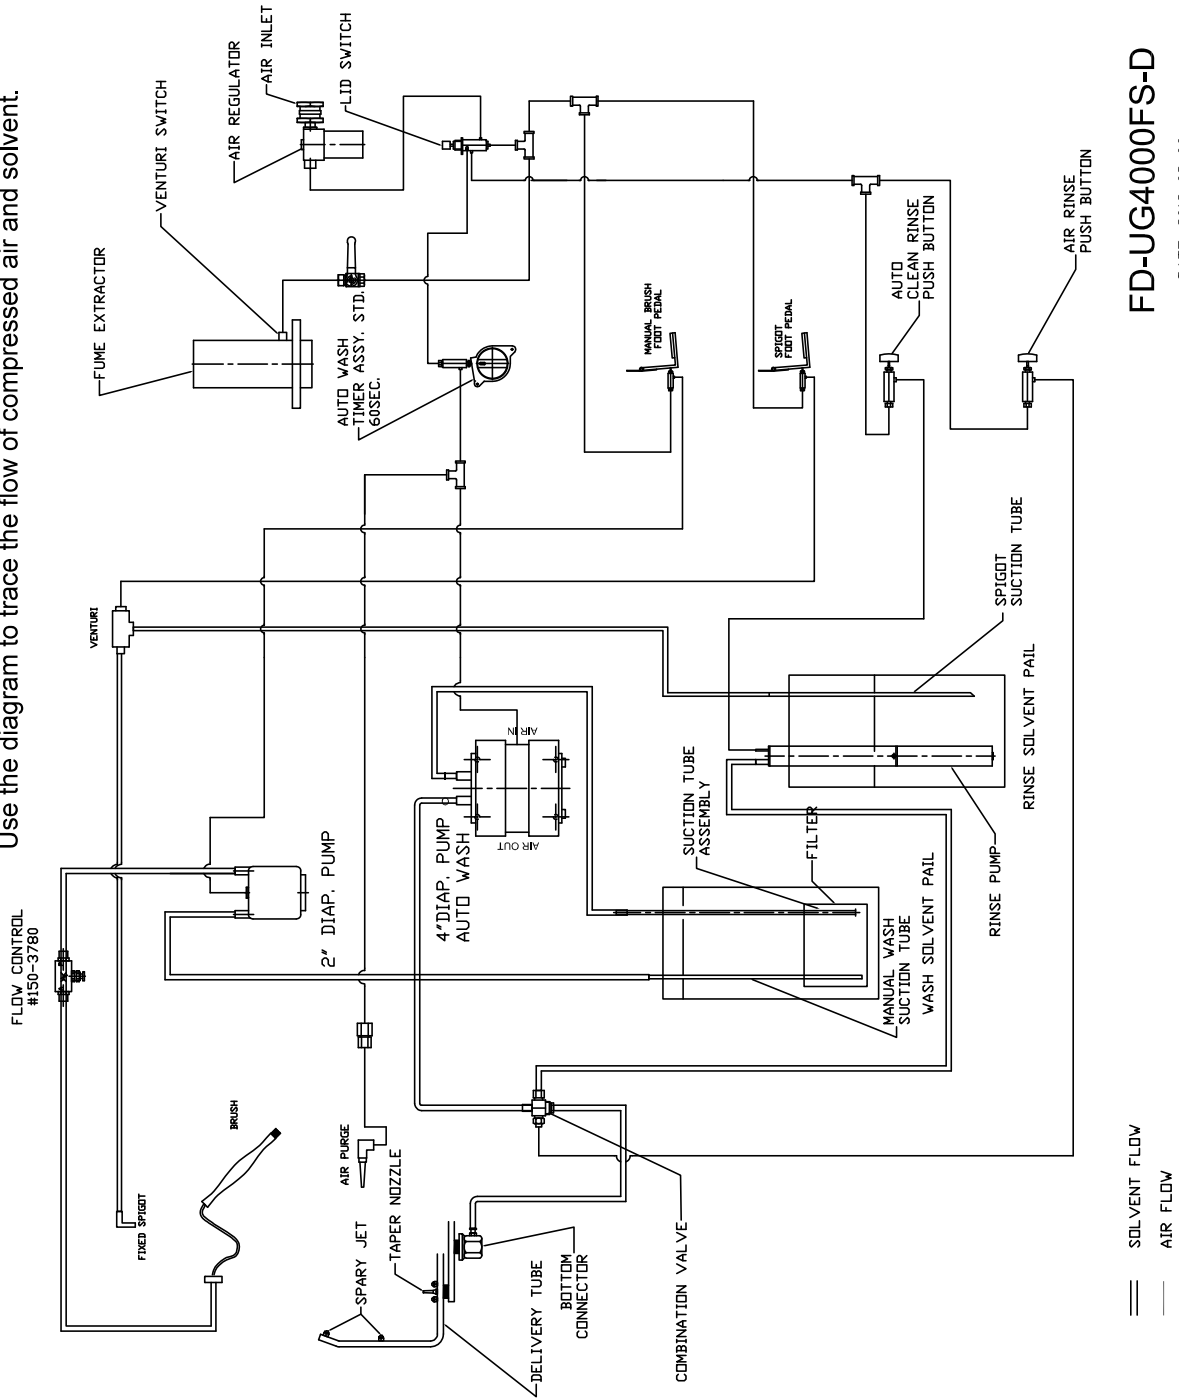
Use the diagram to trace the flow of compressed air and solvent.

FLOW CONTROL
#150-3780

FUME EXTRACTOR

VENTURI SWITCH

AIR REGULATOR

AIR INLET

LID SWITCH

AUTO WASH
TIMER ASSY. STD.
60SEC.

MANUAL BRUSH
FOOT PEDAL

SPIGOT
FOOT PEDAL

AUTO
CLEAN RINSE
PUSH BUTTON

AIR RINSE
PUSH BUTTON

VENTURI

SPIGOT
SUCTION TUBE

RINSE SOLVENT PAIL

AIR IN

AIR OUT

2" DIAP. PUMP

4"DIAP. PUMP
AUTO WASH

SUCTION TUBE
ASSEMBLY

FILTER

RINSE PUMP

MANUAL WASH
SUCTION TUBE

WASH SOLVENT PAIL

BRUSH

FIXED SPIGOT

AIR PURGE

TAPER NOZZLE

SPARY JET

DELIVERY TUBE

BOTTOM
CONNECTOR

COMBINATION VALVE

SOLVENT FLOW

AIR FLOW

FD-UG4000FS-D